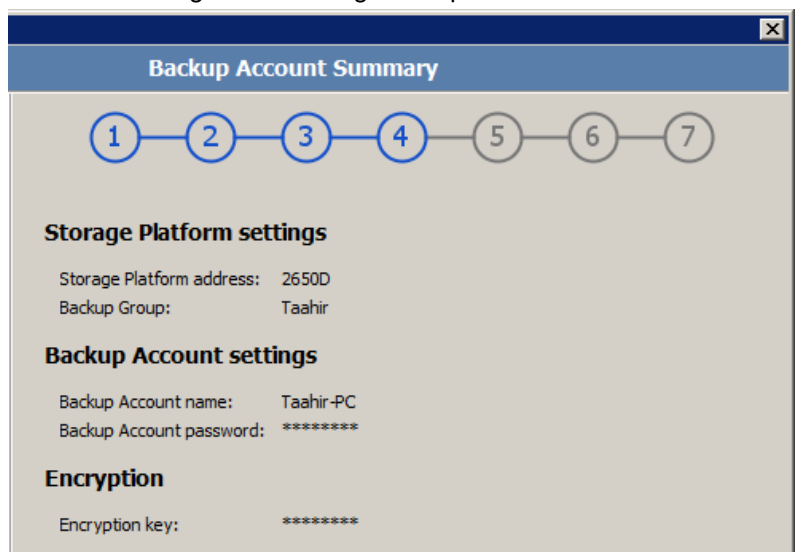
Backup Account Summary

1 2 3 4 5 6 7

Storage Platform settings

Storage Platform address: 2650D
Backup Group: Taahir

Backup Account settings

Backup Account name: Taahir-PC
Backup Account password: ********

Encryption

Encryption key: ********